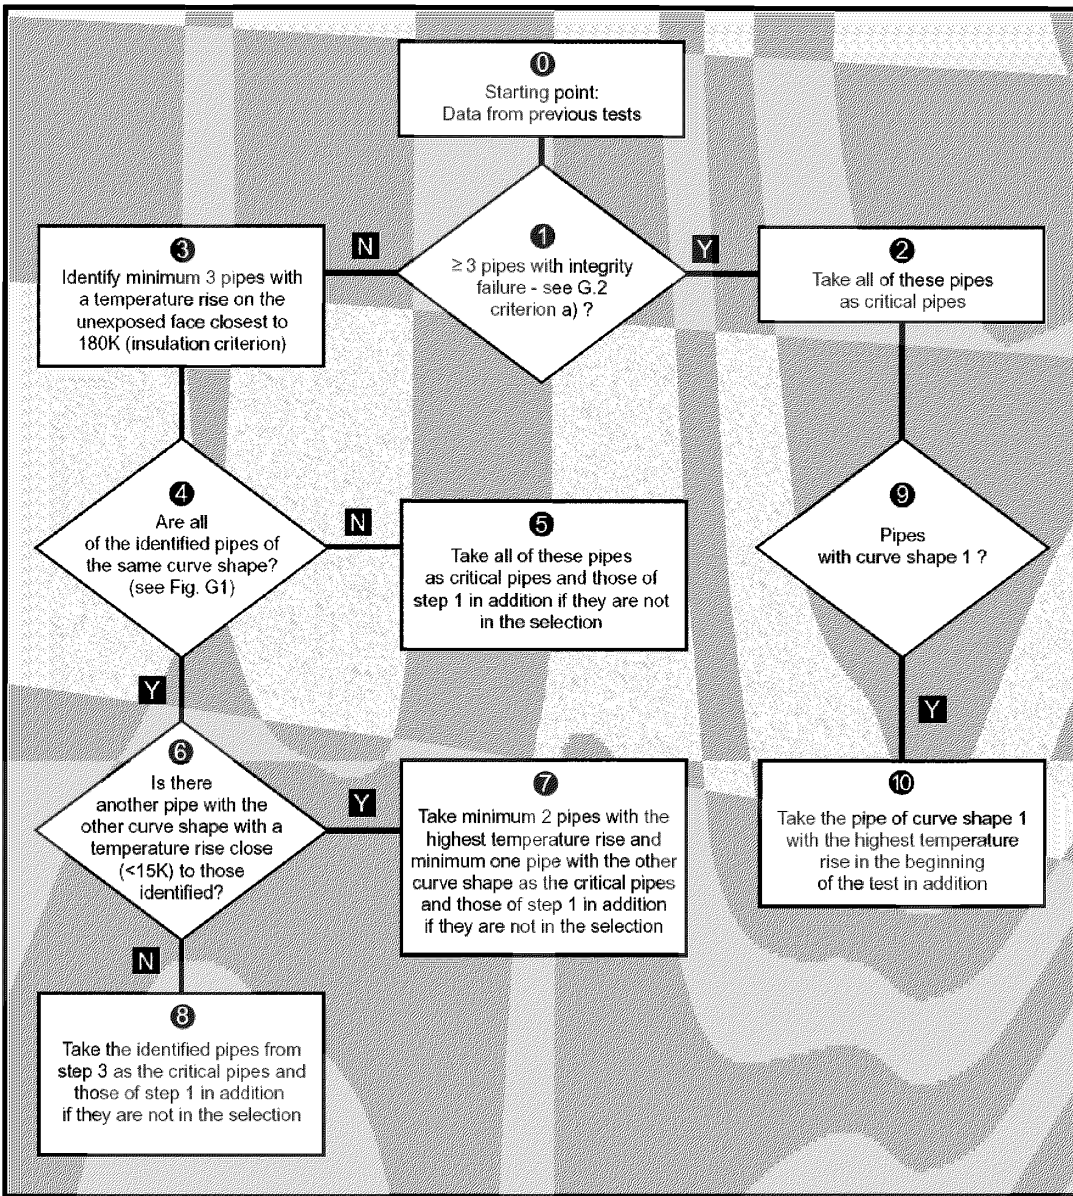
0
Starting point:
Data from previous tests

1
≥ 3 pipes with integrity failure - see G.2 criterion a) ?

N

3
Identify minimum 3 pipes with a temperature rise on the unexposed face closest to 180K (insulation criterion)

Y

2
Take all of these pipes as critical pipes

4
Are all of the identified pipes of the same curve shape? (see Fig. G1)

N

5
Take all of these pipes as critical pipes and those of step 1 in addition if they are not in the selection

9
Pipes with curve shape 1 ?

Y

6
Is there another pipe with the other curve shape with a temperature rise close (<15K) to those identified?

Y

7
Take minimum 2 pipes with the highest temperature rise and minimum one pipe with the other curve shape as the critical pipes and those of step 1 in addition if they are not in the selection

Y

10
Take the pipe of curve shape 1 with the highest temperature rise in the beginning of the test in addition

N

8
Take the identified pipes from step 3 as the critical pipes and those of step 1 in addition if they are not in the selection